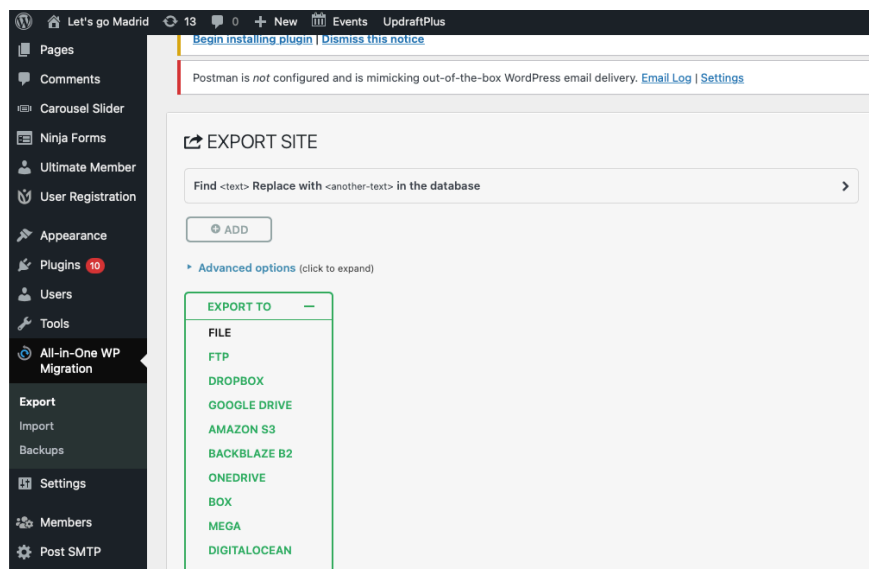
Let's go Madrid 13 0 New Events UpdraftPlus

Pages
Comments
Carousel Slider
Ninja Forms
Ultimate Member
User Registration
Appearance
Plugins 10
Users
Tools
All-in-One WP Migration
Export
Import
Backups
Settings
Members
Post SMTP

Begin installing plugin | Dismiss this notice

Postman is *not* configured and is mimicking out-of-the-box WordPress email delivery. Email Log | Settings

EXPORT SITE

Find <text> Replace with <another-text> in the database

ADD

Advanced options (click to expand)

EXPORT TO

FILE
FTP
DROPBOX
GOOGLE DRIVE
AMAZON S3
BACKBLAZE B2
ONEDRIVE
BOX
MEGA
DIGITALOCEAN